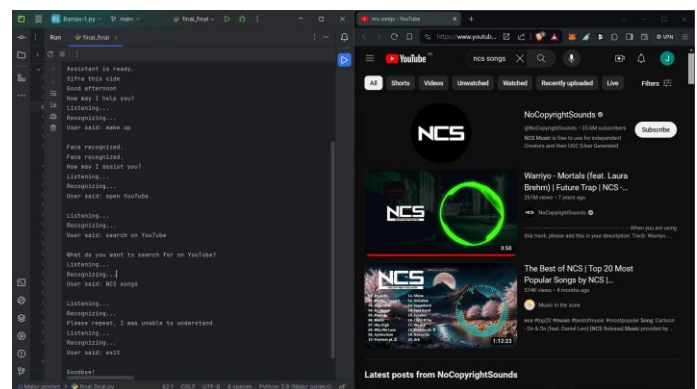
Ramav-1.py main final_final

Run final_final

Assistant is ready.
Sifra this side
Good afternoon
How may I help you?
Listening...
Recognizing...
User said: wake up

Face recognized.
Face recognized.
How may I assist you?
Listening...
Recognizing...
User said: open YouTube

Listening...
Recognizing...
User said: search on YouTube

What do you want to search for on YouTube?
Listening...
Recognizing...
User said: NCS songs

Listening...
Recognizing...
Please repeat, I was unable to understand
Listening...
Recognizing...
User said: exit

Goodbye!

Major project > final_final.py 42:1 CRLF UTF-8 4 spaces Python 3.9 (Major project)

ncs songs - YouTube

https://www.youtub...

YouTube ncs songs

All Shorts Videos Unwatched Watched Recently uploaded Live Filters

NoCopyrightSounds
@NoCopyrightSounds • 33.4M subscribers
NCS Music is free to use for Independent Creators and their UGC (User Generated
Subscribe

Warriyo - Mortals (feat. Laura Brehm) | Future Trap | NCS -...
261M views • 7 years ago
NoCopyrightSounds
When you are using this track, please add this in your description: Track: Warriyo -...
3:50

The Best of NCS | Top 20 Most Popular Songs by NCS |...
574K views • 4 months ago
Music in the zone
#ncs #top20 #music #bestofmusic #mostpopular Song: Cartoon - On & On (feat. Daniel Levi) [NCS Release] Music provided by ...
1:12:23

Latest posts from NoCopyrightSounds